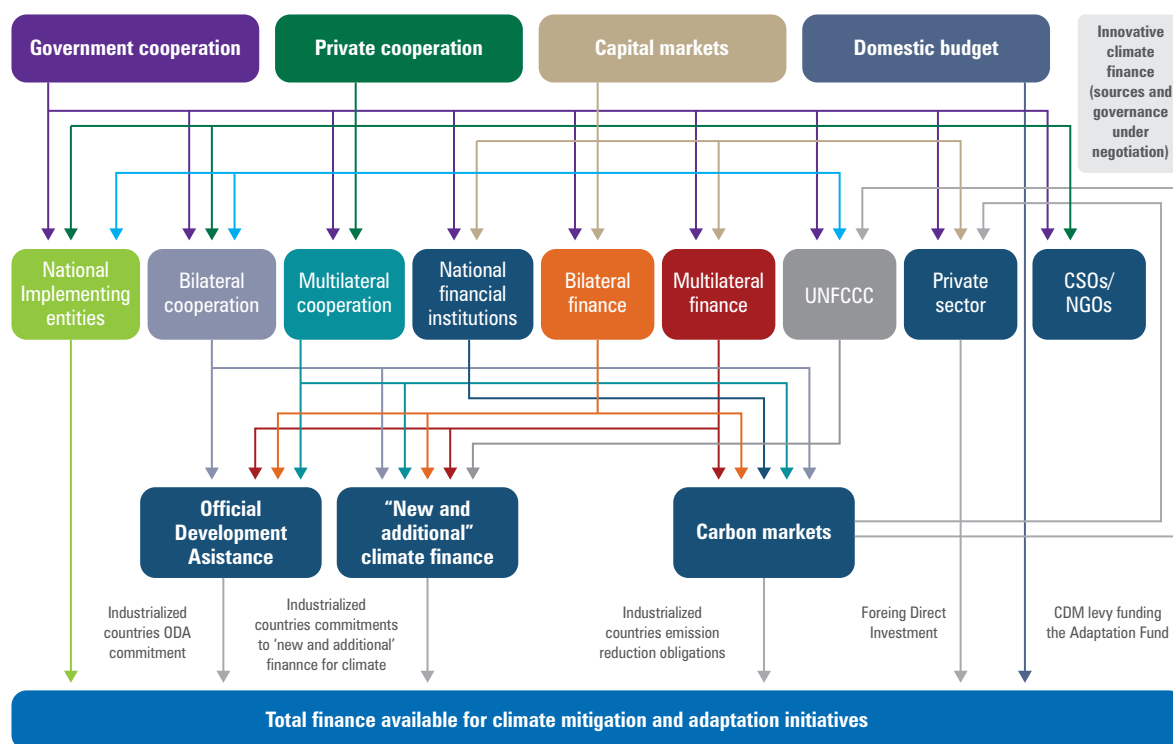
Government cooperation

Private cooperation

Capital markets

Domestic budget

Innovative climate finance (sources and governance under negotiation)

National Implementing entities

Bilateral cooperation

Multilateral cooperation

National financial institutions

Bilateral finance

Multilateral finance

UNFCCC

Private sector

CSOs/ NGOs

Official Development Asistance

"New and additional" climate finance

Carbon markets

Industrialized countries ODA commitment

Industrialized countries commitments to 'new and additional' finannce for climate

Industrialized countries emission reduction obligations

Foreing Direct Investment

CDM levy funding the Adaptation Fund

Total finance available for climate mitigation and adaptation initiatives